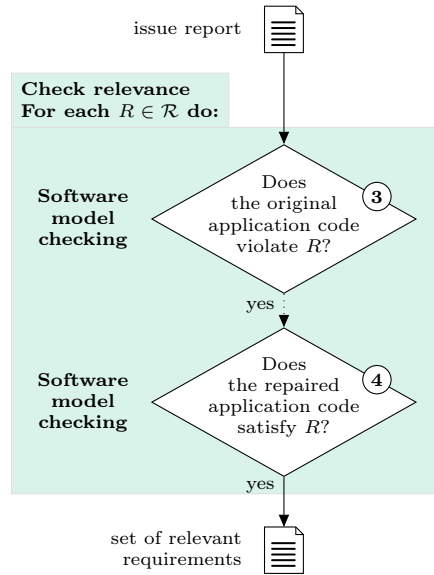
issue report

Check relevance
For each $R \in \mathcal{R}$ do:

Software model checking

Does the original application code violate $R$?

3

yes

Software model checking

Does the repaired application code satisfy $R$?

4

yes

set of relevant requirements